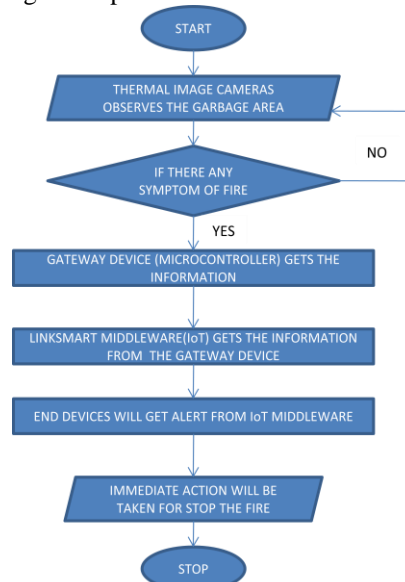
START

THERMAL IMAGE CAMERAS OBSERVES THE GARBAGE AREA

IF THERE ANY SYMPTOM OF FIRE

NO

YES

GATEWAY DEVICE (MICROCONTROLLER) GETS THE INFORMATION

LINKSMART MIDDLEWARE(IoT) GETS THE INFORMATION FROM THE GATEWAY DEVICE

END DEVICES WILL GET ALERT FROM IoT MIDDLEWARE

IMMEDIATE ACTION WILL BE TAKEN FOR STOP THE FIRE

STOP